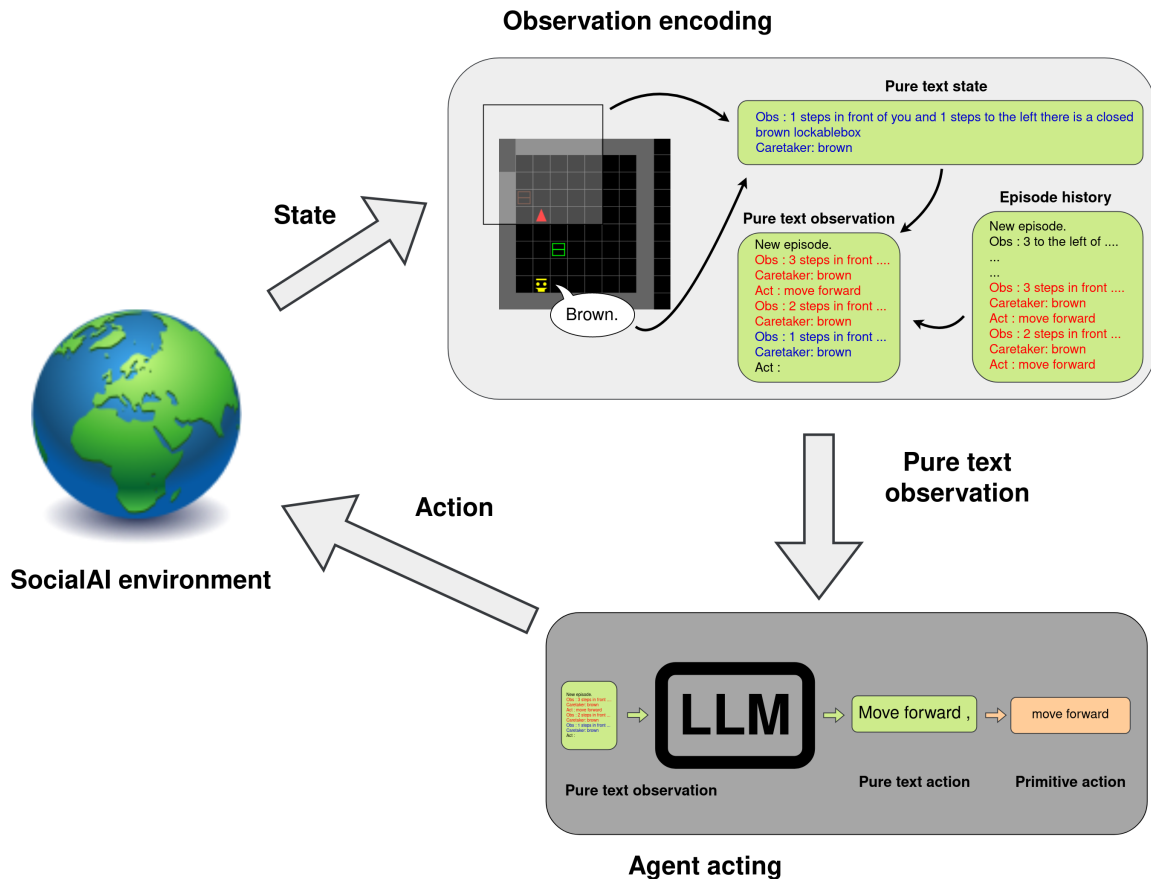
Observation encoding

Pure text state

Obs : 1 steps in front of you and 1 steps to the left there is a closed brown lockablebox
Caretaker: brown

State

Brown.

Pure text observation

New episode.
Obs : 3 steps in front ....
Caretaker: brown
Act : move forward
Obs : 2 steps in front ...
Caretaker: brown
Obs : 1 steps in front ...
Caretaker: brown
Act :

Episode history

New episode.
Obs : 3 to the left of ....
...
...
Obs : 3 steps in front ....
Caretaker: brown
Act : move forward
Obs : 2 steps in front ...
Caretaker: brown
Act : move forward

Pure text observation

Action

SocialAI environment

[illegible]

LLM

Move forward ,

move forward

Pure text observation

Pure text action

Primitive action

Agent acting